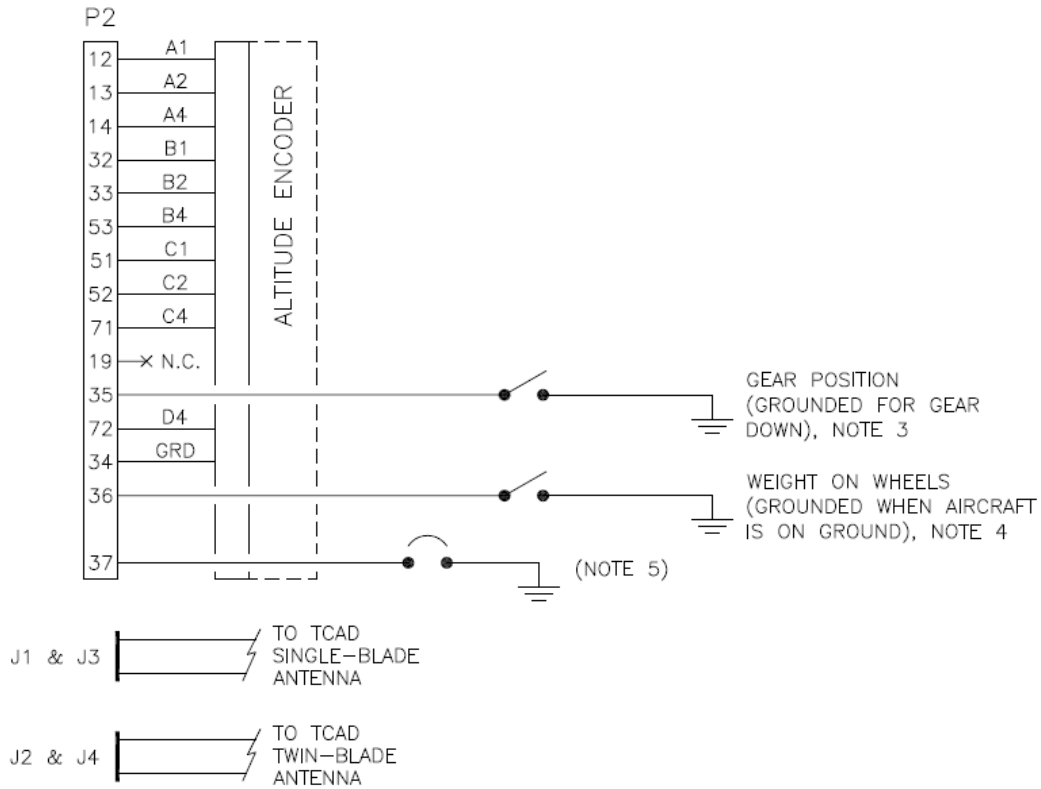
P2

12 A1
13 A2
14 A4
32 B1
33 B2
53 B4
51 C1
52 C2
71 C4
19 N.C.
35
72 D4
34 GRD
36
37

ALTITUDE ENCODER

GEAR POSITION (GROUNDED FOR GEAR DOWN), NOTE 3

WEIGHT ON WHEELS (GROUNDED WHEN AIRCRAFT IS ON GROUND), NOTE 4

(NOTE 5)

J1 & J3 TO TCAD SINGLE-BLADE ANTENNA

J2 & J4 TO TCAD TWIN-BLADE ANTENNA